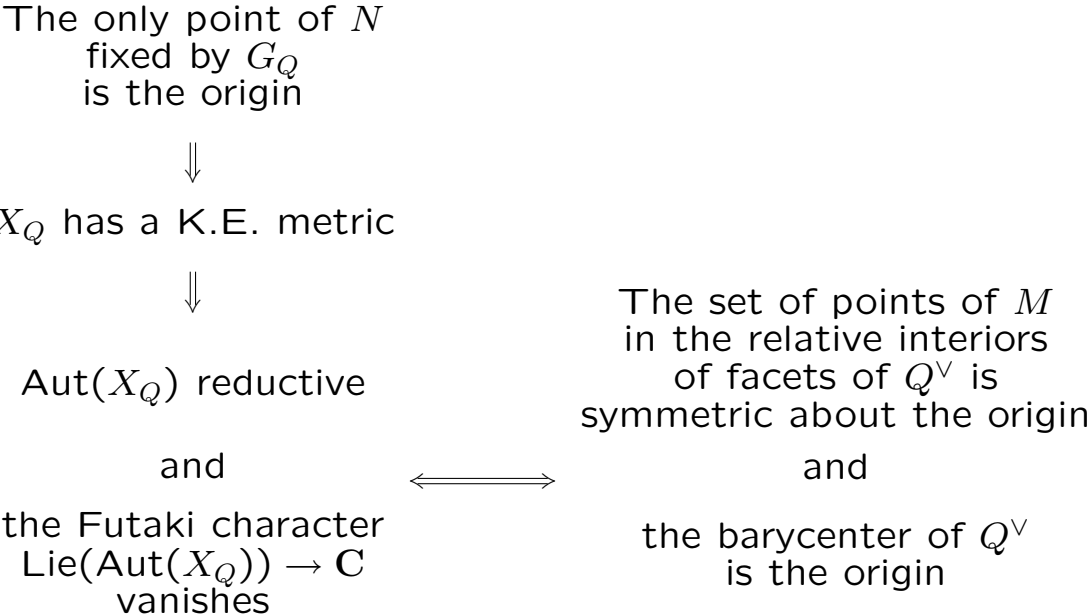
The only point of $N$ fixed by $G_Q$ is the origin

$\Downarrow$

$X_Q$ has a K.E. metric

$\Downarrow$

Aut($X_Q$) reductive

and

the Futaki character Lie(Aut($X_Q$)) $\rightarrow \mathbf{C}$ vanishes

$\Longleftrightarrow$

The set of points of $M$ in the relative interiors of facets of $Q^\vee$ is symmetric about the origin

and

the barycenter of $Q^\vee$ is the origin